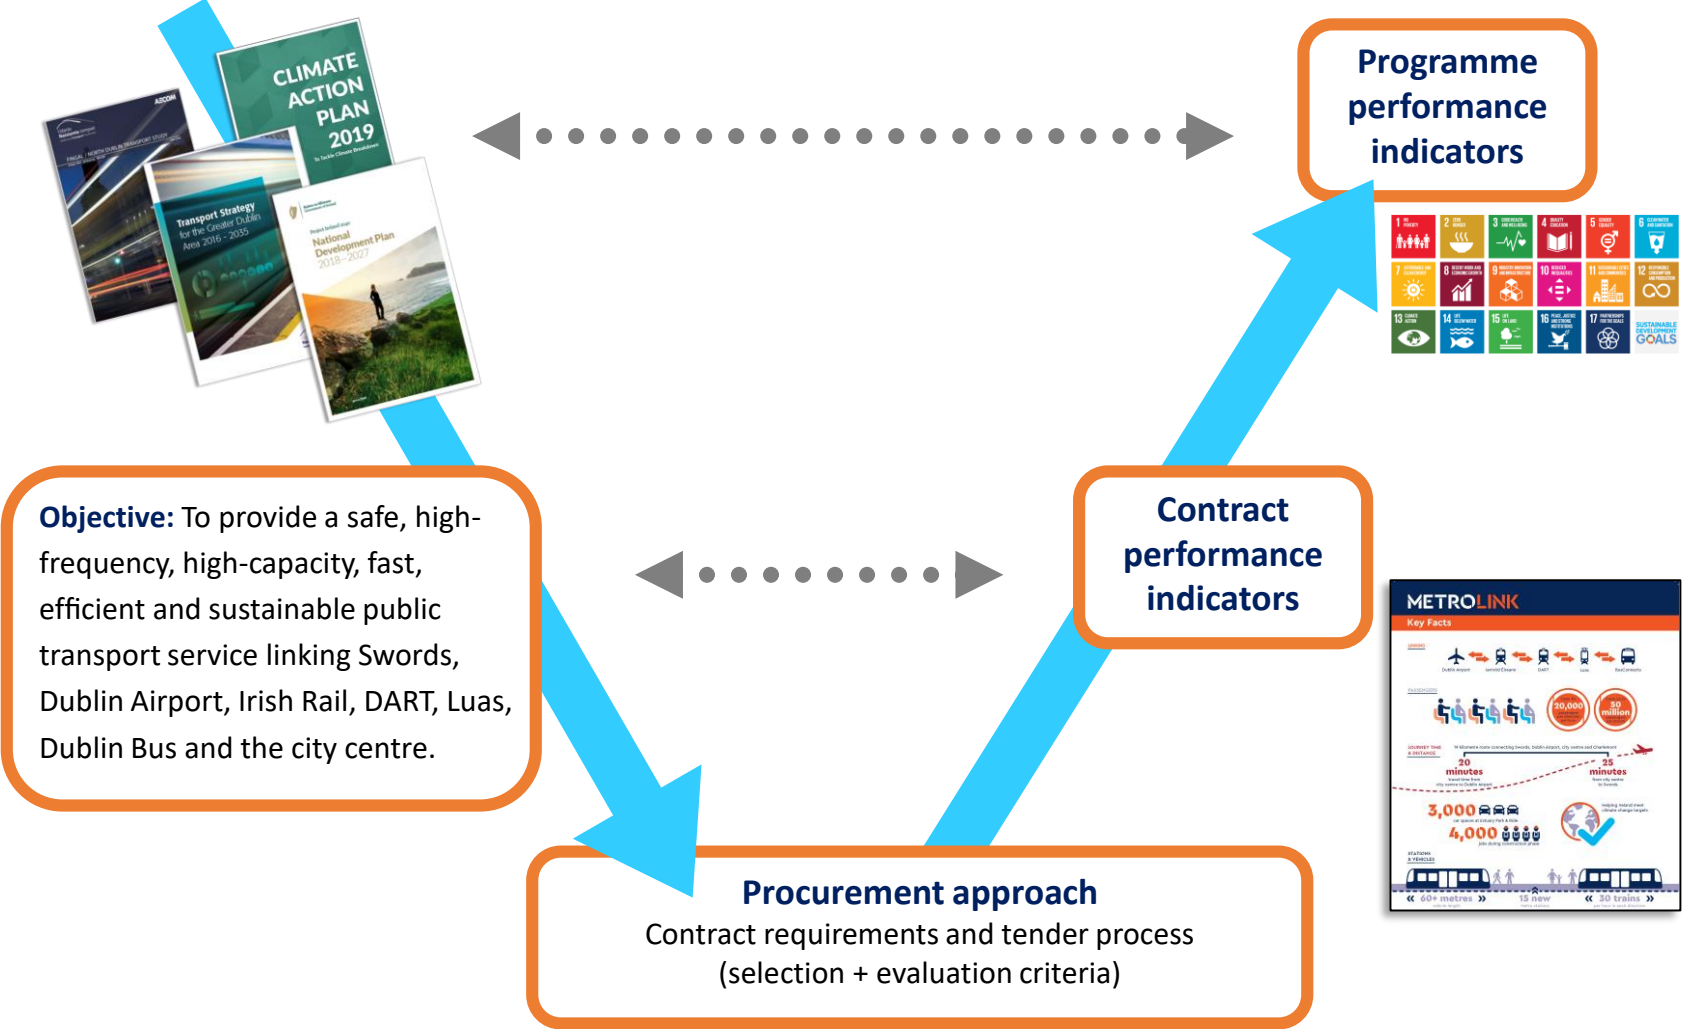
CLIMATE ACTION PLAN 2019

Transport Strategy for the Greater Dublin Area 2016 - 2035

National Development Plan 2018-2027

Programme performance indicators

SUSTAINABLE DEVELOPMENT GOALS

**Objective:** To provide a safe, high-frequency, high-capacity, fast, efficient and sustainable public transport service linking Swords, Dublin Airport, Irish Rail, DART, Luas, Dublin Bus and the city centre.

Contract performance indicators

METROLINK
Key Facts

20,000

50 million

20 minutes

25 minutes

3,000

4,000

60+ metres

15 new

30 trains

Procurement approach
Contract requirements and tender process (selection + evaluation criteria)